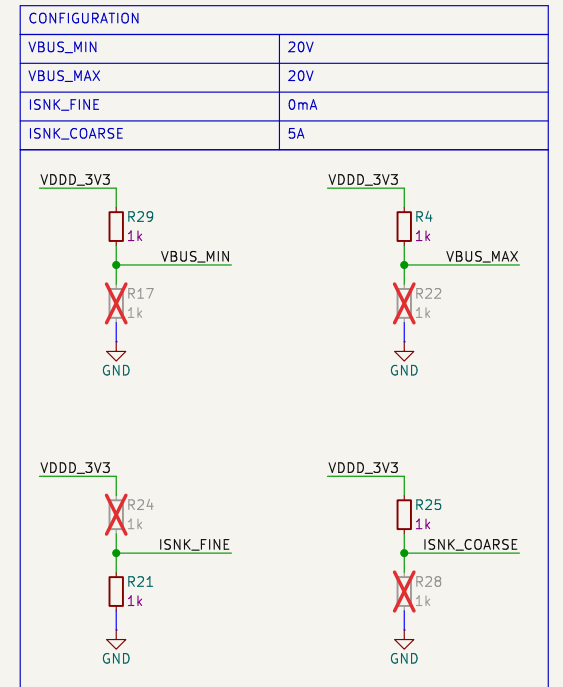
CONFIGURATION

| VBUS_MIN | 20V |
|---|---|
| VBUS_MAX | 20V |
| ISNK_FINE | 0mA |
| ISNK_COARSE | 5A |

VDDD_3V3
R29
1k
VBUS_MIN
R17
1k
GND

VDDD_3V3
R4
1k
VBUS_MAX
R22
1k
GND

VDDD_3V3
R24
1k
ISNK_FINE
R21
1k
GND

VDDD_3V3
R25
1k
ISNK_COARSE
R28
1k
GND